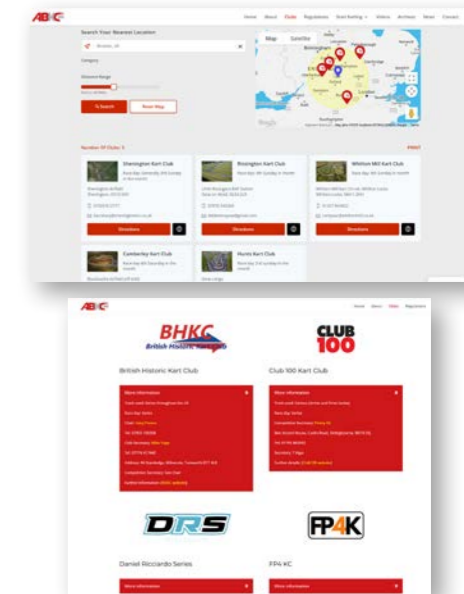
ABKC

Home About Clubs Regulations Start Karting Videos Archives News Contact

Search Your Nearest Location

Category

Distance Range

Search Reset Map

Map Satellite

Number Of Clubs: 5

PRINT

Shenington Kart Club

Rissington Kart Club

Whilton Mill Kart Club

Directions

Directions

Directions

Camberley Kart Club

Hunts Kart Club

ABKC

Home About Clubs Regulations

BHKC
British Historic Kart Club

CLUB 100

British Historic Kart Club

Club 100 Kart Club

More Information

More Information

DRS

FP4K

Daniel Ricciardo Series

FP4 KC

More Information

More Information